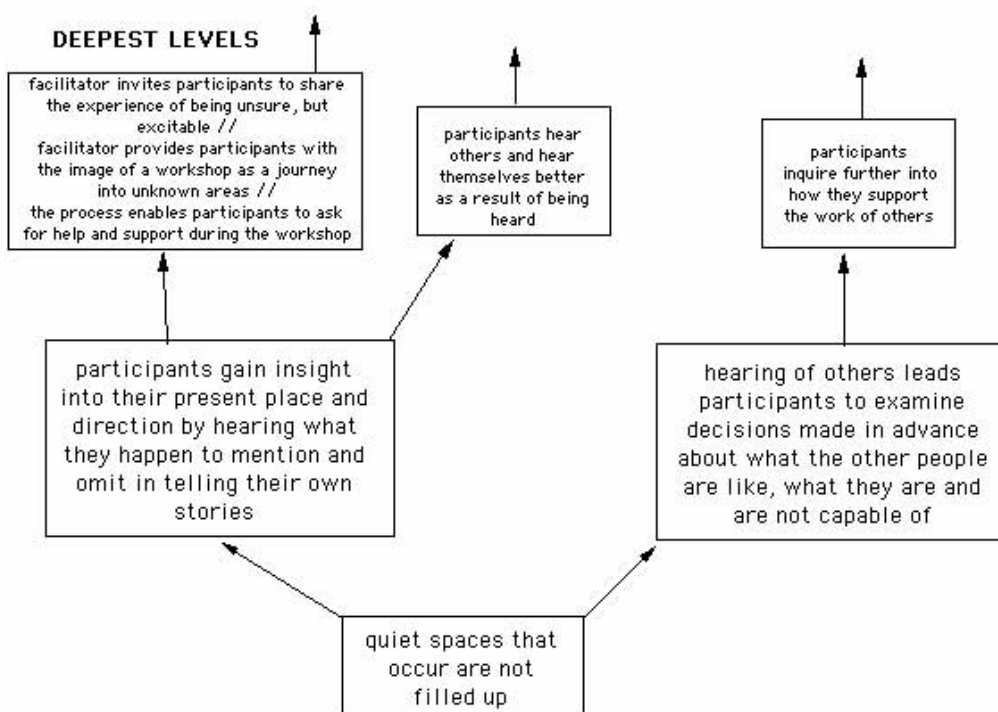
DEEPEST LEVELS

facilitator invites participants to share the experience of being unsure, but excitable // facilitator provides participants with the image of a workshop as a journey into unknown areas // the process enables participants to ask for help and support during the workshop

participants hear others and hear themselves better as a result of being heard

participants inquire further into how they support the work of others

participants gain insight into their present place and direction by hearing what they happen to mention and omit in telling their own stories

hearing of others leads participants to examine decisions made in advance about what the other people are like, what they are and are not capable of

quiet spaces that occur are not filled up